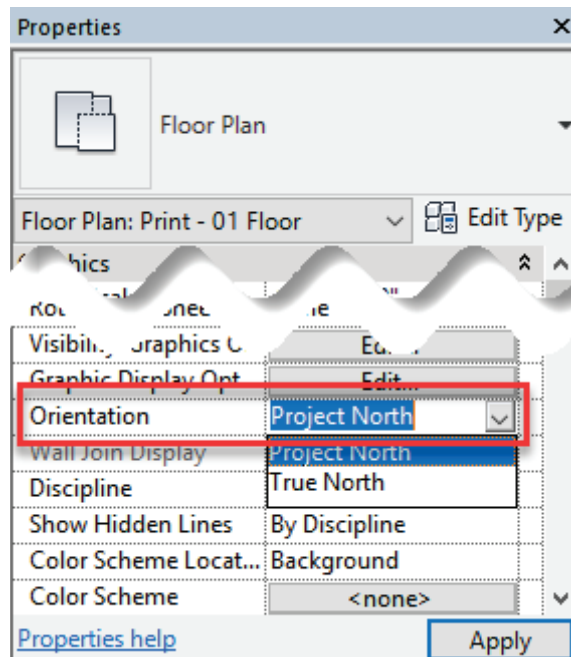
Properties

Floor Plan

Floor Plan: Print - 01 Floor

Edit Type

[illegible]hics

Ro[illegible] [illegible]e

Visibili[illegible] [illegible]raphics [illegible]

Ed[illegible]

Graphic Display Opt

Edit...

Orientation

Project North

Wall Join Display

Project North

True North

Discipline

Show Hidden Lines

By Discipline

Color Scheme Locat...

Background

Color Scheme

<none>

Properties help

Apply